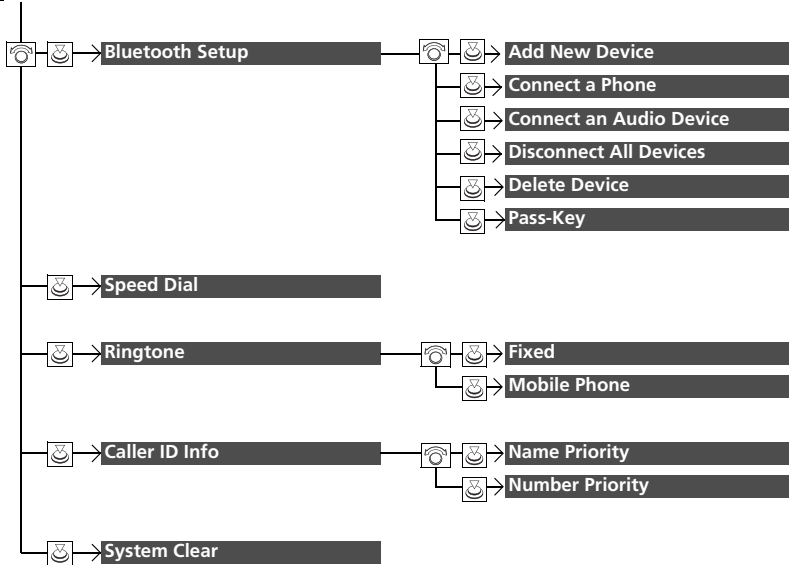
Bluetooth Setup

Add New Device

Connect a Phone

Connect an Audio Device

Disconnect All Devices

Delete Device

Pass-Key

Speed Dial

Ringtone

Fixed

Mobile Phone

Caller ID Info

Name Priority

Number Priority

System Clear